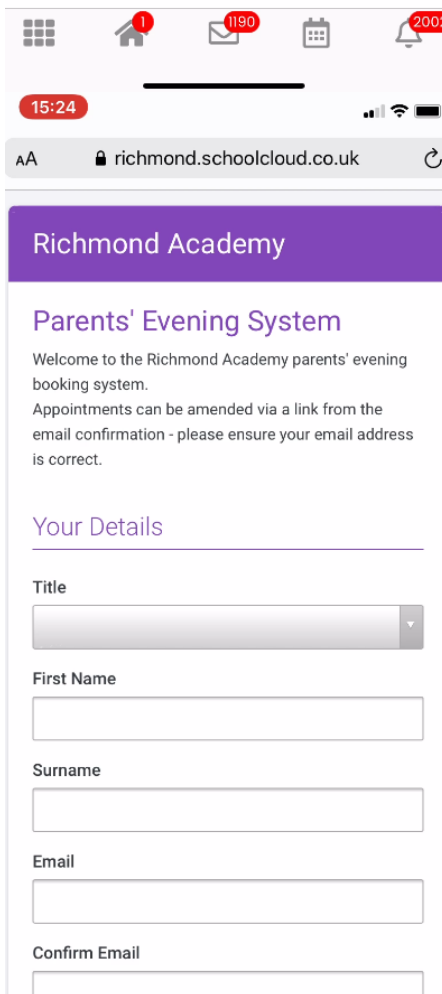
1 1190 200

15:24

AA richmond.schoolcloud.co.uk

Richmond Academy

Parents' Evening System

Welcome to the Richmond Academy parents' evening booking system.
Appointments can be amended via a link from the email confirmation - please ensure your email address is correct.

Your Details

Title

First Name

Surname

Email

Confirm Email